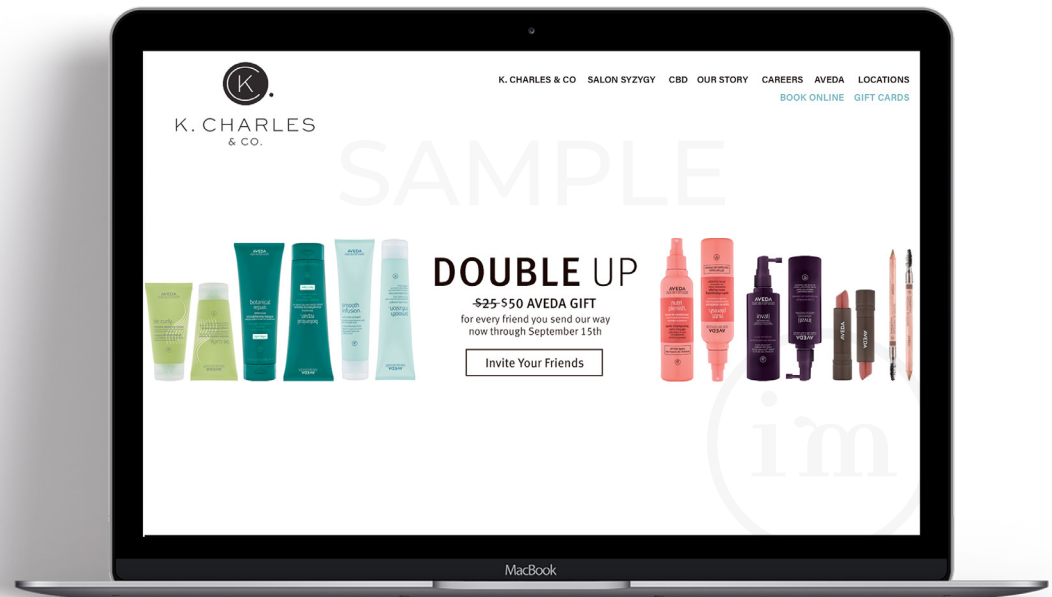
K

K. CHARLES & CO.

K. CHARLES & CO SALON SYZYGY CBD OUR STORY CAREERS AVEDA LOCATIONS
BOOK ONLINE GIFT CARDS

SAMPLE

AVEDA

be curly

botanical repair

smooth infusion

DOUBLE UP

~~$25~~ $50 AVEDA GIFT
for every friend you send our way now through September 15th

Invite Your Friends

AVEDA

nutriplenish

invati

AVEDA

im

MacBook